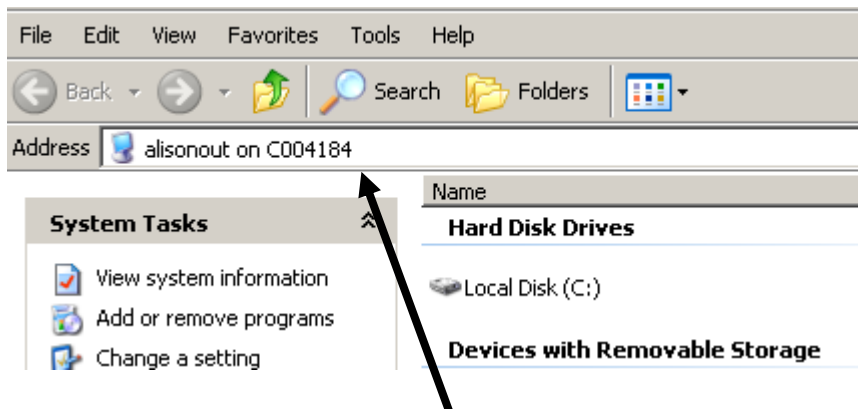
File Edit View Favorites Tools Help

Back Search Folders

Address alisonout on C004184

Name

System Tasks

Hard Disk Drives

View system information

Local Disk (C:)

Add or remove programs

Change a setting

Devices with Removable Storage